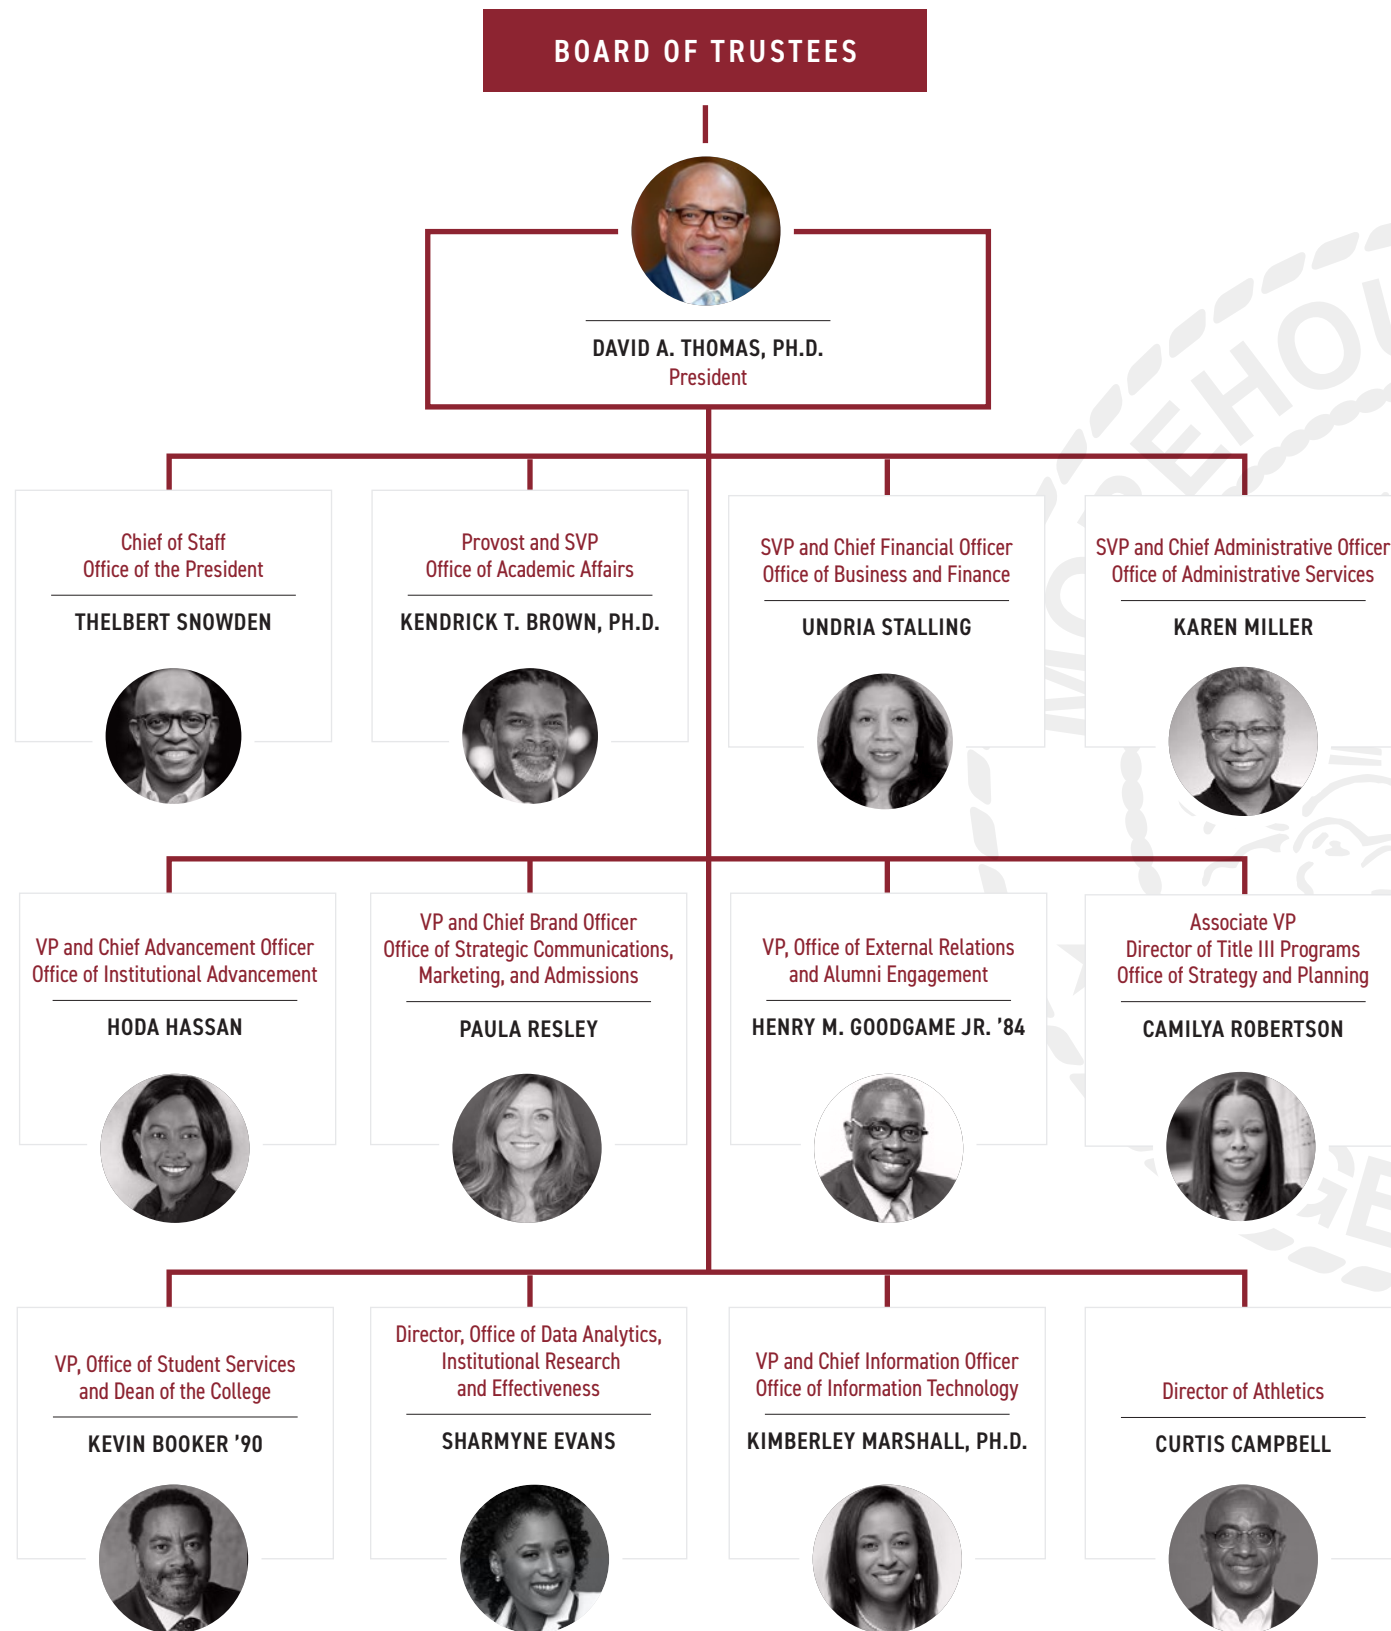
BOARD OF TRUSTEES

DAVID A. THOMAS, PH.D.
President

Chief of Staff
Office of the President

THELBERT SNOWDEN

Provost and SVP
Office of Academic Affairs

KENDRICK T. BROWN, PH.D.

SVP and Chief Financial Officer
Office of Business and Finance

UNDRIA STALLING

SVP and Chief Administrative Officer
Office of Administrative Services

KAREN MILLER

VP and Chief Advancement Officer
Office of Institutional Advancement

HODA HASSAN

VP and Chief Brand Officer
Office of Strategic Communications, Marketing, and Admissions

PAULA RESLEY

VP, Office of External Relations and Alumni Engagement

HENRY M. GOODGAME JR. '84

Associate VP
Director of Title III Programs
Office of Strategy and Planning

CAMILYA ROBERTSON

VP, Office of Student Services and Dean of the College

KEVIN BOOKER '90

Director, Office of Data Analytics, Institutional Research and Effectiveness

SHARMYNE EVANS

VP and Chief Information Officer
Office of Information Technology

KIMBERLEY MARSHALL, PH.D.

Director of Athletics

CURTIS CAMPBELL